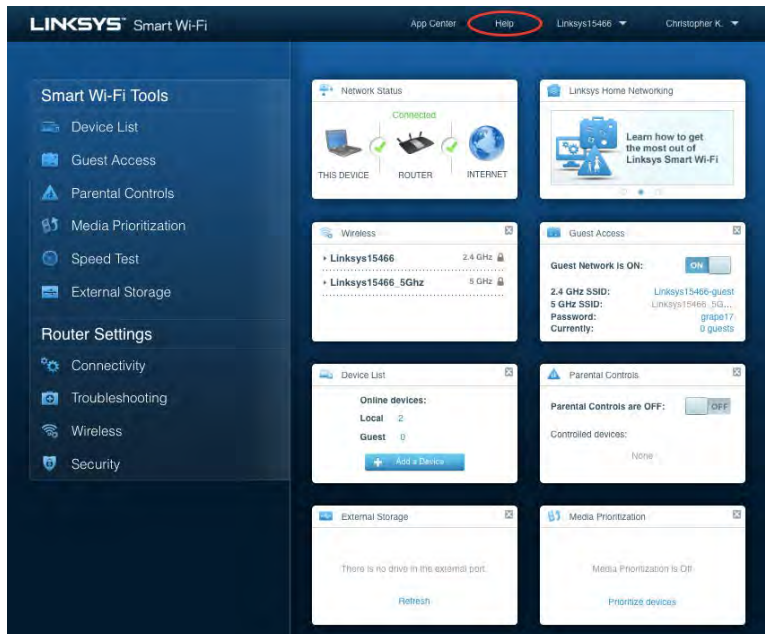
LINKSYS® Smart Wi-Fi

App Center Help Linksys15466 ▼ Christopher K. ▼

Smart Wi-Fi Tools
Device List
Guest Access
Parental Controls
Media Prioritization
Speed Test
External Storage

Router Settings
Connectivity
Troubleshooting
Wireless
Security

Network Status
Connected
THIS DEVICE ROUTER INTERNET

Linksys Home Networking
Learn how to get the most out of Linksys Smart Wi-Fi

Wireless
Linksys15466 2.4 GHz
Linksys15466_5Ghz 5 GHz

Guest Access
Guest Network is ON: ON
2.4 GHz SSID: Linksys15466-guest
5 GHz SSID: Linksys15466_5G...
Password: grape17
Currently: 0 guests

Device List
Online devices:
Local 2
Guest 0
Add a Device

Parental Controls
Parental Controls are OFF: OFF
Controlled devices:
None

External Storage
There is no drive in the external port.
Refresh

Media Prioritization
Media Prioritization is Off
Prioritize devices